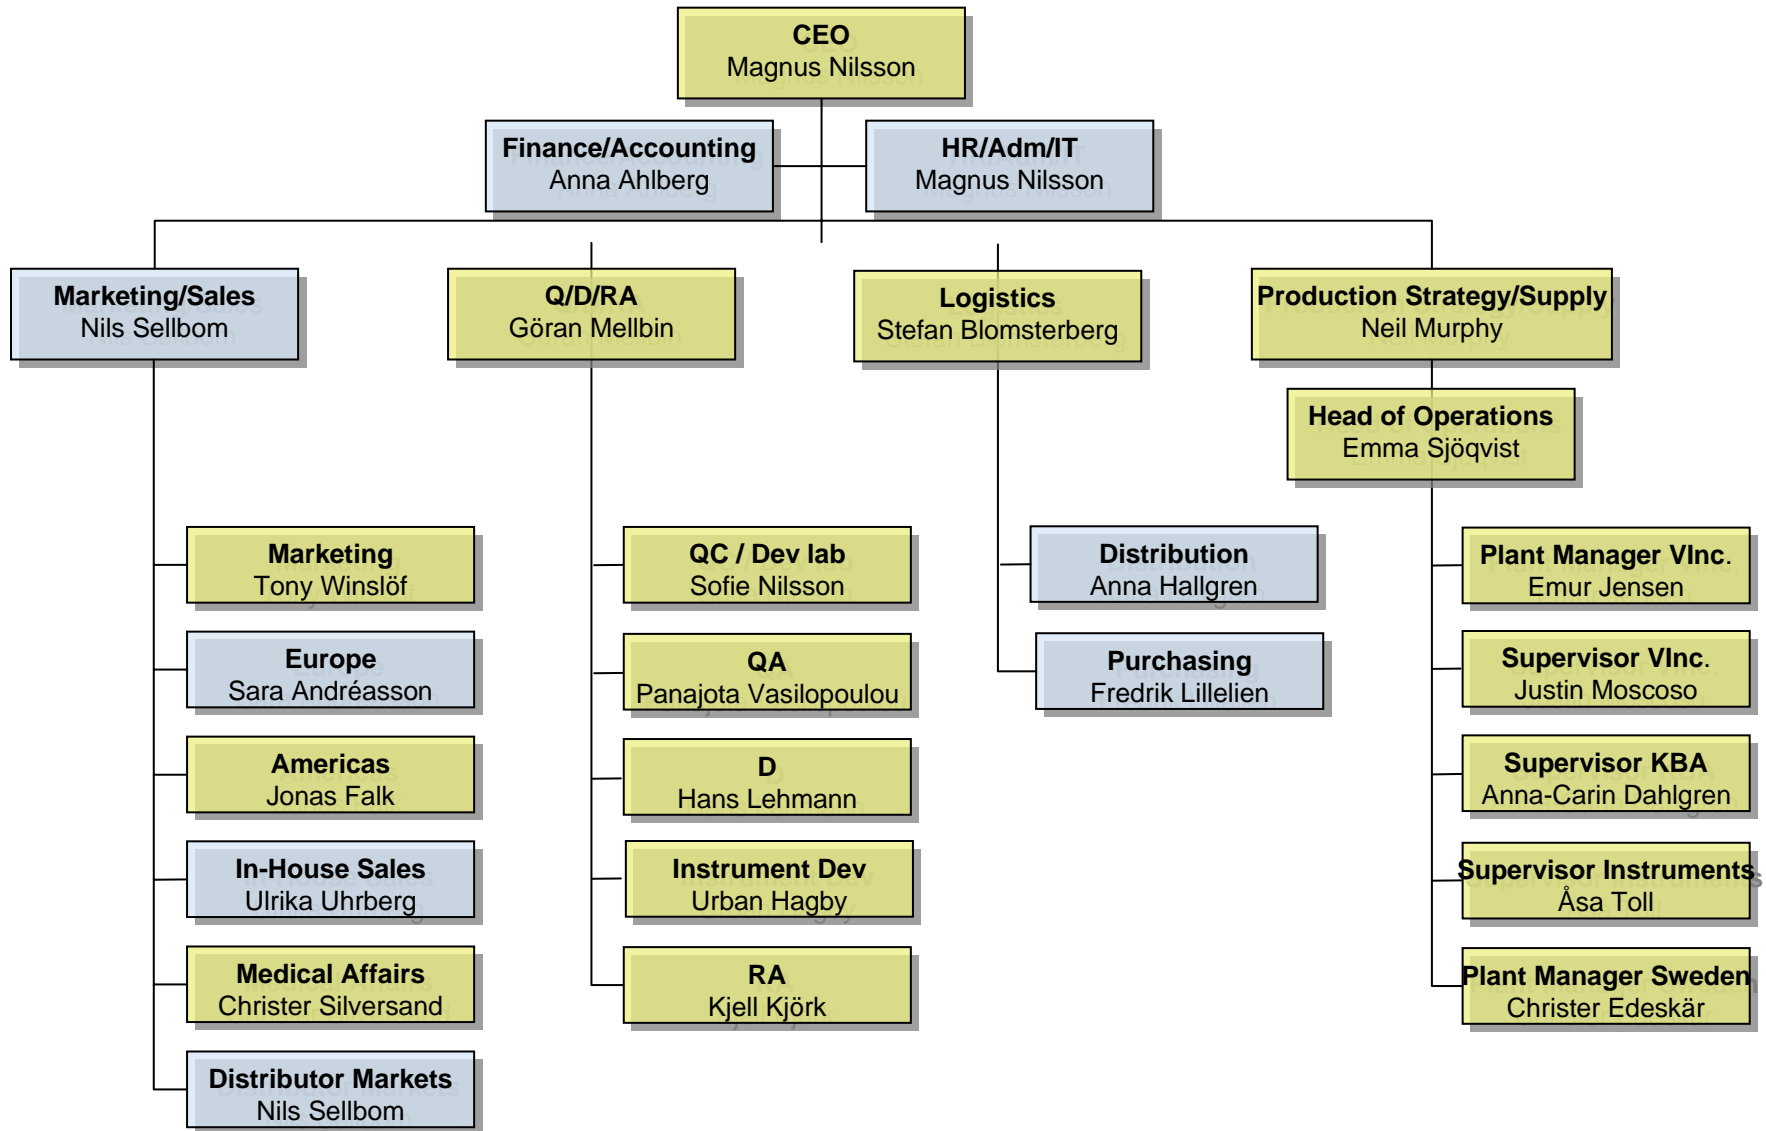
CEO
Magnus Nilsson

Finance/Accounting
Anna Ahlberg

HR/Adm/IT
Magnus Nilsson

Marketing/Sales
Nils Sellbom

Q/D/RA
Göran Mellbin

Logistics
Stefan Blomsterberg

Production Strategy/Supply
Neil Murphy

Head of Operations
Emma Sjöqvist

Marketing
Tony Winslöf

Europe
Sara Andréasson

Americas
Jonas Falk

In-House Sales
Ulrika Uhrberg

Medical Affairs
Christer Silversand

Distributor Markets
Nils Sellbom

QC / Dev lab
Sofie Nilsson

QA
Panajota Vasilopoulou

D
Hans Lehmann

Instrument Dev
Urban Hagby

RA
Kjell Kjörk

Distribution
Anna Hallgren

Purchasing
Fredrik Lillelien

Plant Manager VInc.
Emur Jensen

Supervisor VInc.
Justin Moscoso

Supervisor KBA
Anna-Carin Dahlgren

Supervisor Instruments
Åsa Toll

Plant Manager Sweden
Christer Edeskär